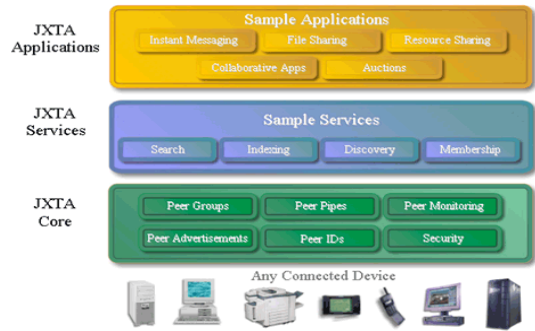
JXTA Applications

Sample Applications

Instant Messaging

File Sharing

Resource Sharing

Collaborative Apps

Auctions

JXTA Services

Sample Services

Search

Indexing

Discovery

Membership

JXTA Core

Peer Groups

Peer Pipes

Peer Monitoring

Peer Advertisements

Peer IDs

Security

Any Connected Device